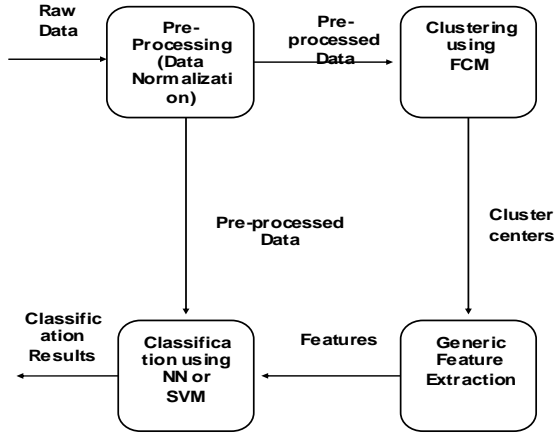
Raw Data

Pre-Processing (Data Normalization)

Pre-processed Data

Clustering using FCM

Pre-processed Data

Cluster centers

Classification Results

Classification using NN or SVM

Features

Generic Feature Extraction